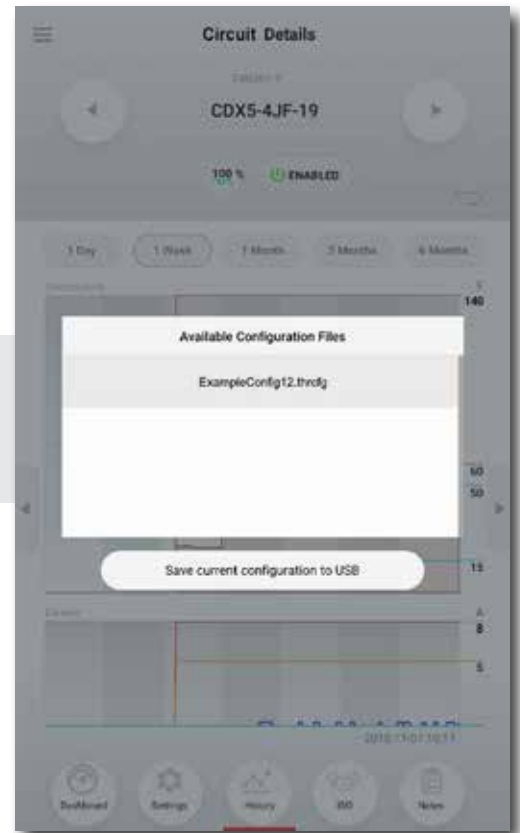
Circuit Details

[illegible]

CDX5-4JF-19

100 %

ENABLED

1 Day

1 Week

1 Month

3 Months

6 Months

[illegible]

F

140

Available Configuration Files

ExampleConfig12.thrcfg

60

50

Save current configuration to USB

15

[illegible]

A

8

5

2019-11-07 10:11

Dashboard

Settings

History

I/O

Notes